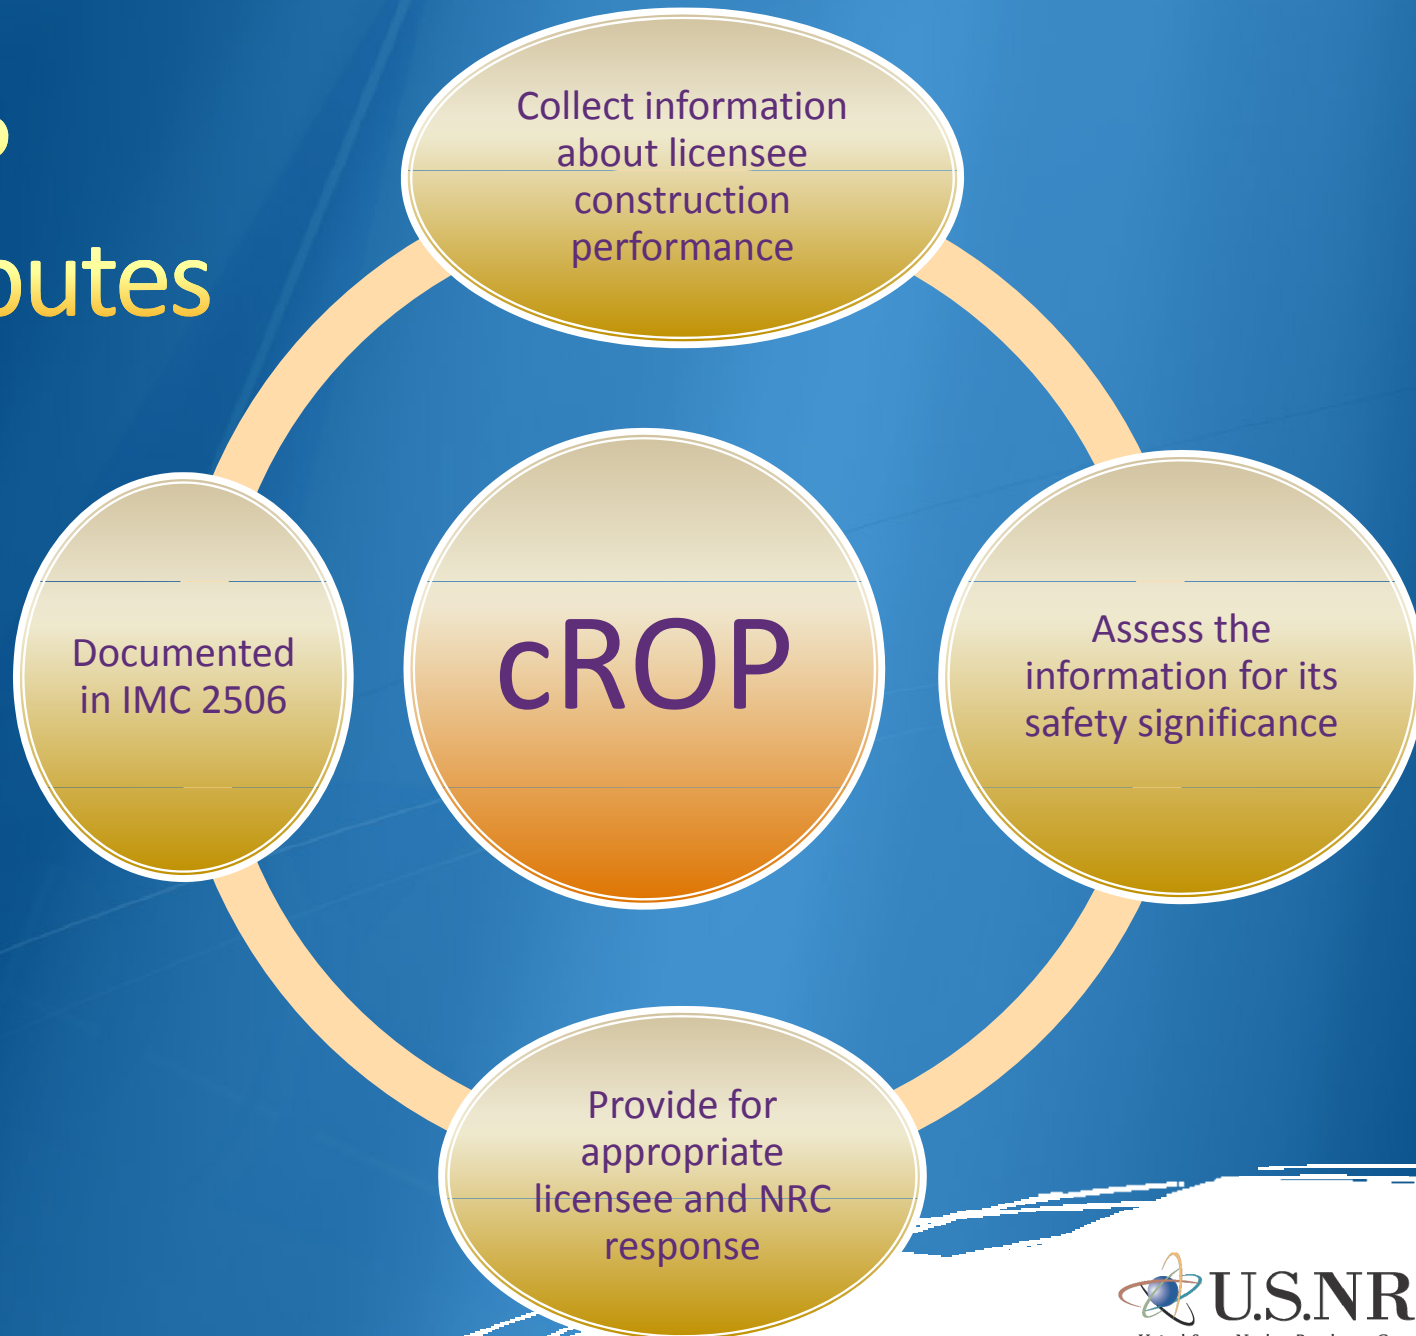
butes

Collect information about licensee construction performance

Documented in IMC 2506

cROP

Assess the information for its safety significance

Provide for appropriate licensee and NRC response

U.S.NR